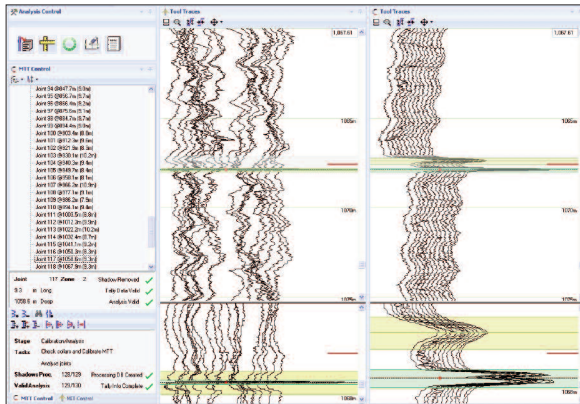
Analysis Control

MTT Control

Joint 94 @847.7m (9.0m)
Joint 95 @856.7m (9.7m)
Joint 96 @866.4m (9.2m)
Joint 97 @875.6m (8.7m)
Joint 98 @884.2m (10.2m)
Joint 99 @894.4m (9.0m)
Joint 100 @903.4m (8.9m)
Joint 101 @912.3m (9.5m)
Joint 102 @921.9m (8.6m)
Joint 103 @930.1m (10.2m)
Joint 104 @940.3m (9.4m)
Joint 105 @949.7m (8.8m)
Joint 106 @958.5m (8.2m)
Joint 107 @966.7m (10.9m)
Joint 108 @977.1m (9.1m)
Joint 109 @986.2m (7.9m)
Joint 110 @994.1m (8.9m)
Joint 111 @1003.0m (9.8m)
Joint 112 @1012.8m (9.6m)
Joint 113 @1022.4m (10.2m)
Joint 114 @1032.6m (7.9m)
Joint 115 @1040.5m (9.8m)
Joint 116 @1050.3m (8.3m)
Joint 117 @1058.6m (9.3m)
Joint 118 @1067.9m (9.3m)

Joint 117 Zone 2 Shadow Removed
9.3 m Long Tally Data Valid
1058.6 m Deep Analysis Valid

Stage Calibration/Analysis
Tasks Check collars and Calibrate MTT
Analyse joints
Shadows Proc. 128/129 Processing Still Desired
Valid Analysis 120/130 Tally Info Complete

MTT Control HDT Control

Tool Traces
1,067.61
1065m
1070m
1075m
1080m

Tool Traces
1,092.61
1065m
1070m
1075m
1080m